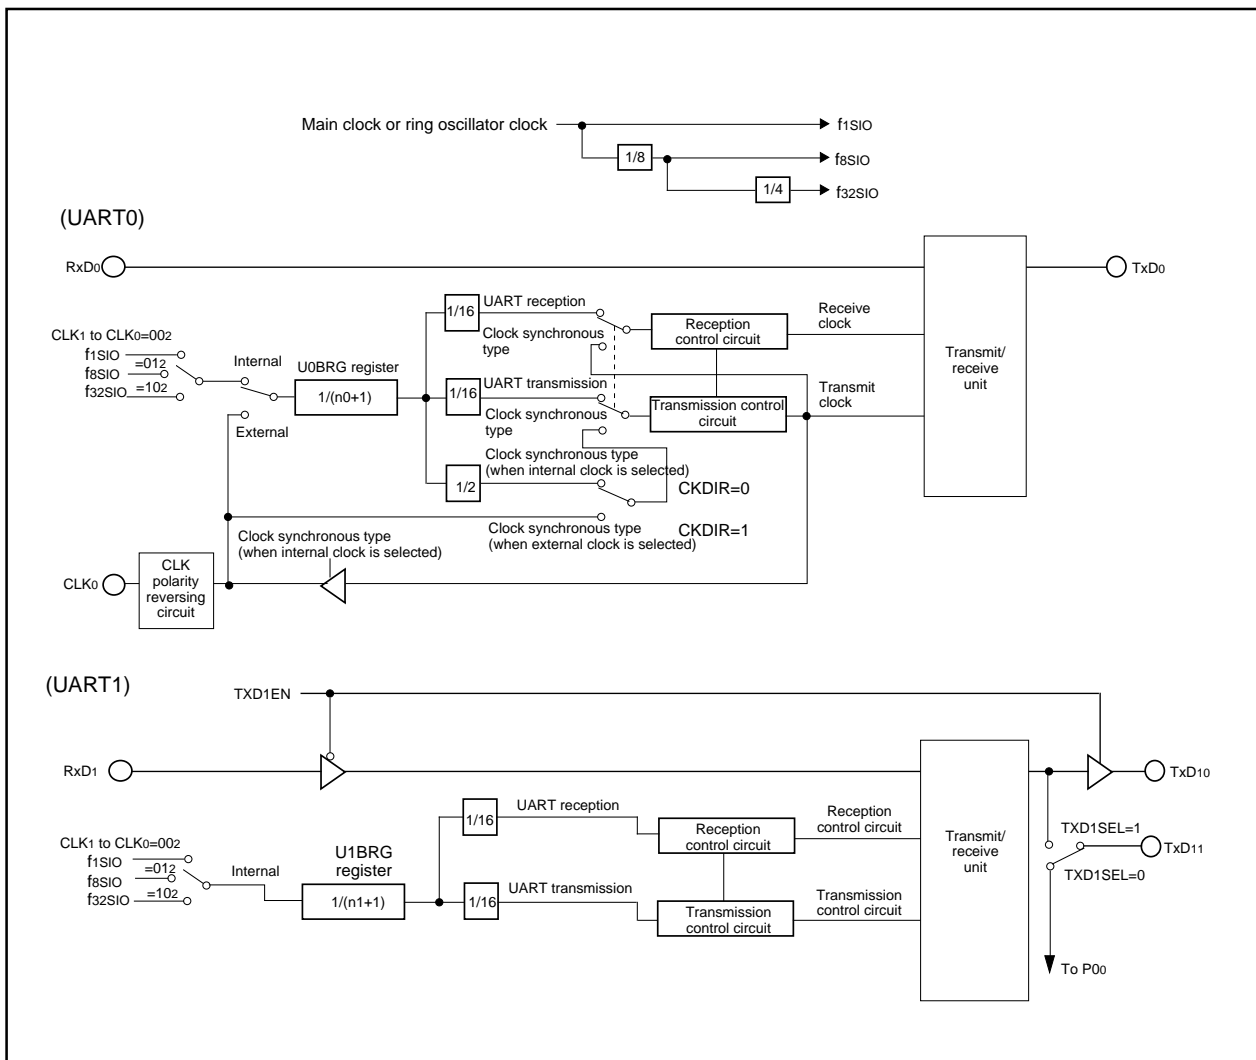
Main clock or ring oscillator clock

$f_{1SIO}$

1/8

$f_{8SIO}$

1/4

$f_{32SIO}$

(UART0)

$RxD_0$

$TxD_0$

CLK1 to CLK0=$00_2$
$f_{1SIO}$
=$01_2$
$f_{8SIO}$
=$10_2$
$f_{32SIO}$

Internal

U0BRG register

1/(n0+1)

External

1/16

UART reception

Clock synchronous type

Reception control circuit

Receive clock

1/16

UART transmission

Clock synchronous type

Transmission control circuit

Transmit clock

Transmit/ receive unit

Clock synchronous type (when internal clock is selected)

1/2

CKDIR=0

Clock synchronous type (when external clock is selected)

CKDIR=1

Clock synchronous type (when internal clock is selected)

$CLK_0$

CLK polarity reversing circuit

(UART1)

TXD1EN

$RxD_1$

$TxD_{10}$

CLK1 to CLK0=$00_2$
$f_{1SIO}$
=$01_2$
$f_{8SIO}$
=$10_2$
$f_{32SIO}$

Internal

U1BRG register

1/(n1+1)

1/16

UART reception

Reception control circuit

Reception control circuit

1/16

UART transmission

Transmission control circuit

Transmission control circuit

Transmit/ receive unit

TXD1SEL=1

$TxD_{11}$

TXD1SEL=0

To $P0_0$